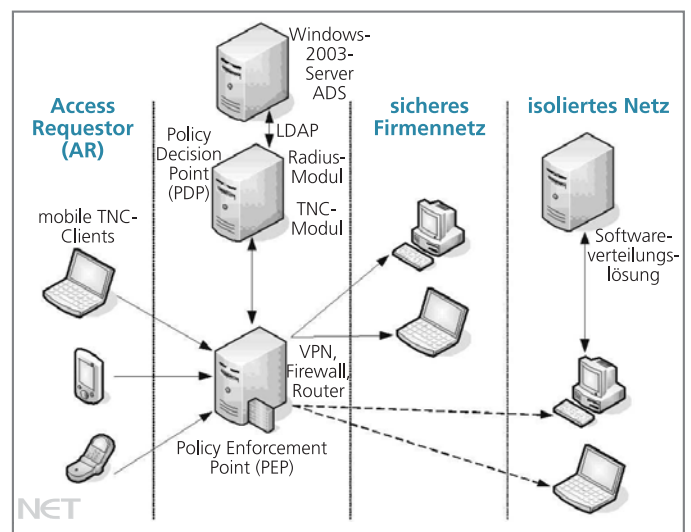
Access Requestor (AR)

Windows-2003-Server ADS

LDAP

Policy Decision Point (PDP)

Radius-Modul

TNC-Modul

sicheres Firmennetz

isoliertes Netz

mobile TNC-Clients

Software-verteilungs-lösung

VPN, Firewall, Router

Policy Enforcement Point (PEP)

NET